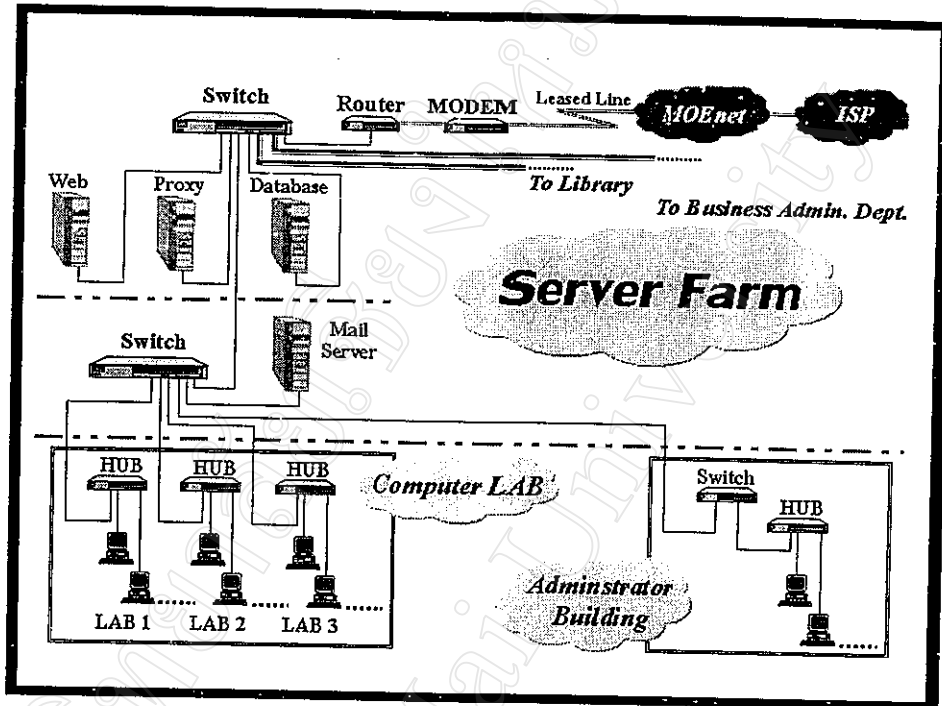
Switch

Router MODEM

Leased Line

MOEnet

ISP

Web

Proxy

Database

To Library

To Business Admin. Dept.

Server Farm

Switch

Mail Server

HUB HUB HUB

Computer LAB

Switch

HUB

LAB 1 LAB 2 LAB 3

Adminstrator Building